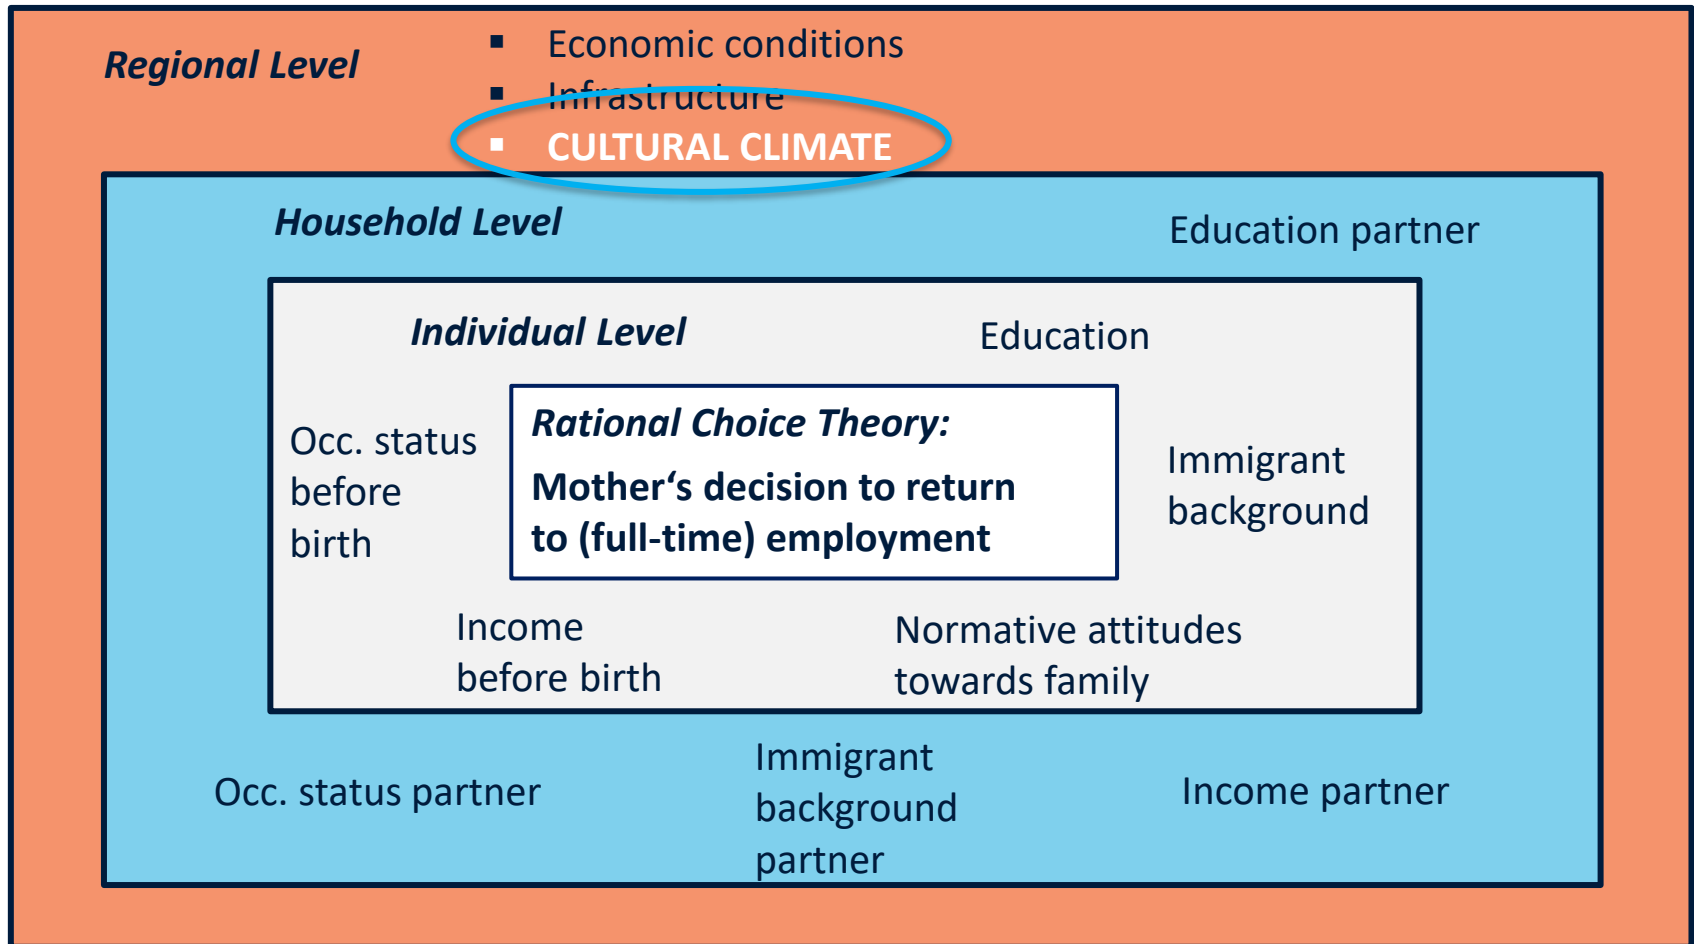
Regional Level

- Economic conditions
- Infrastructure
- CULTURAL CLIMATE

Household Level

Education partner

Individual Level

Education

Occ. status before birth

Rational Choice Theory:

Mother‘s decision to return to (full-time) employment

Immigrant background

Income before birth

Normative attitudes towards family

Occ. status partner

Immigrant background partner

Income partner